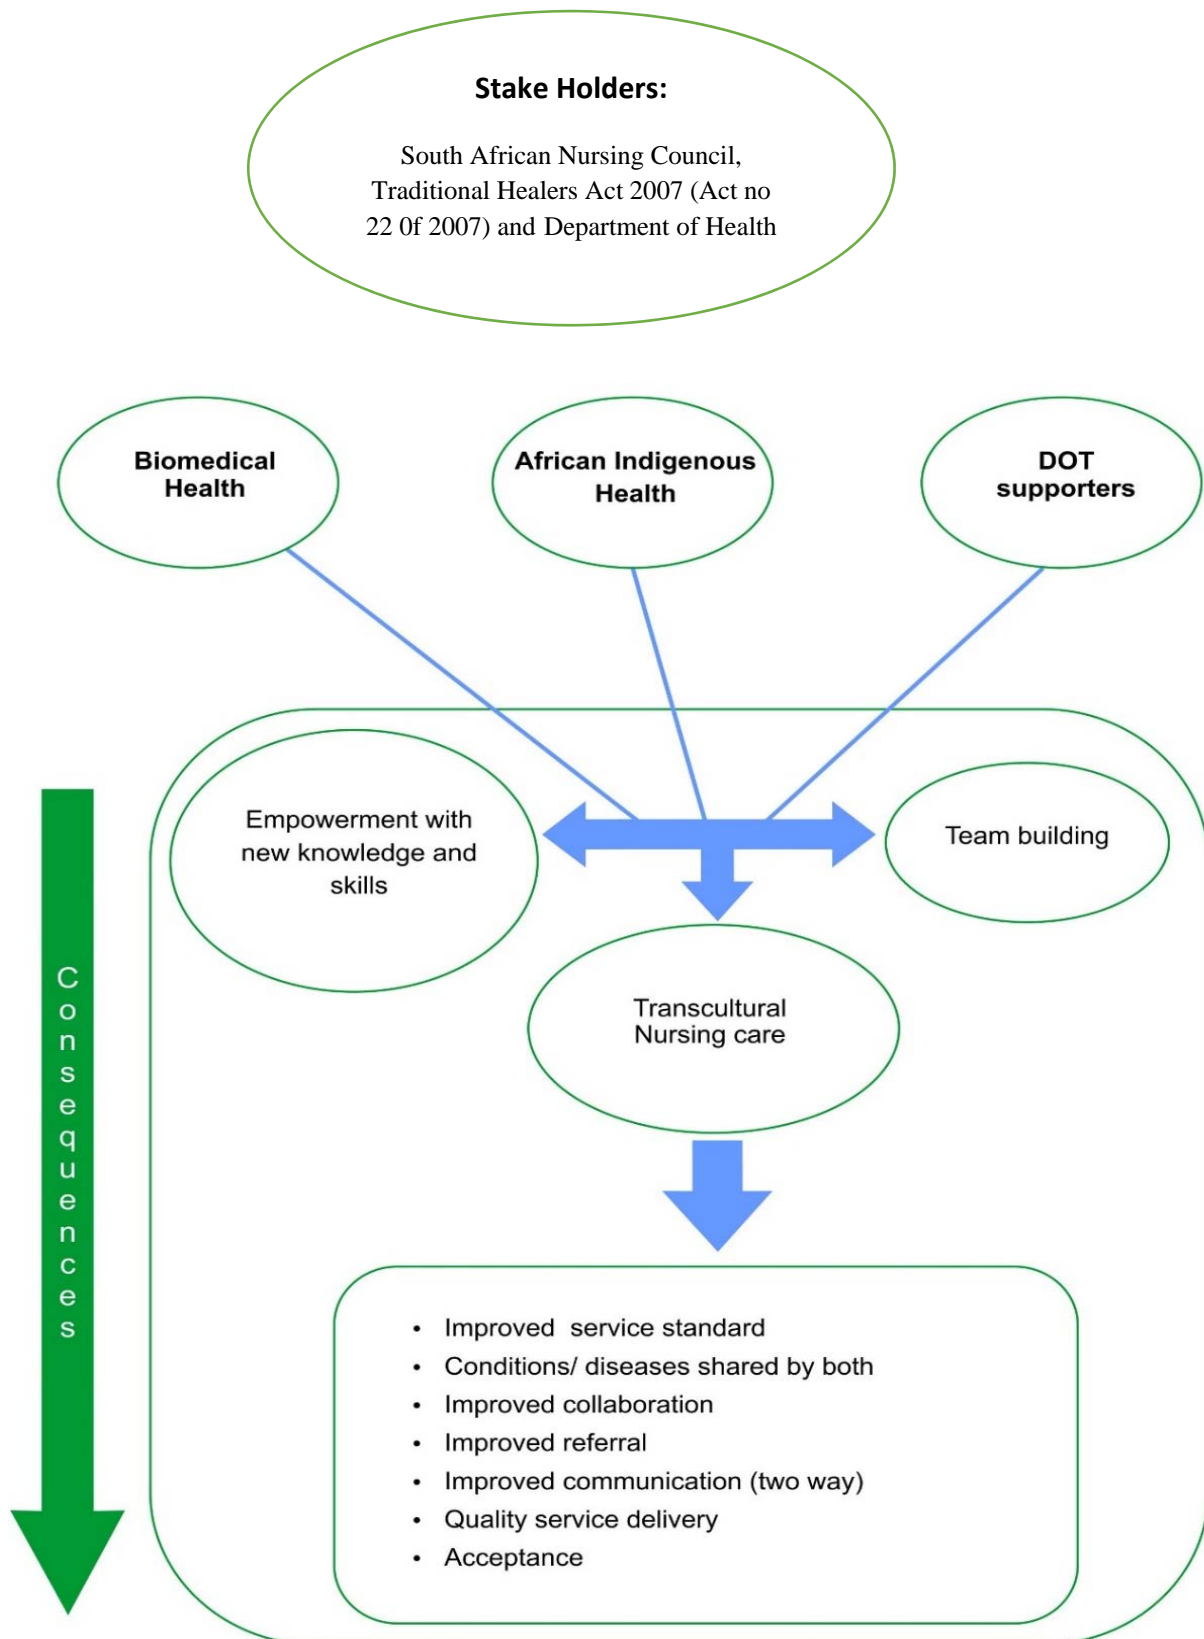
**Stake Holders:**

South African Nursing Council, Traditional Healers Act 2007 (Act no 22 0f 2007) and Department of Health

**Biomedical Health**

**African Indigenous Health**

**DOT supporters**

Consequences

Empowerment with new knowledge and skills

Team building

Transcultural Nursing care

- Improved service standard
- Conditions/ diseases shared by both
- Improved collaboration
- Improved referral
- Improved communication (two way)
- Quality service delivery
- Acceptance